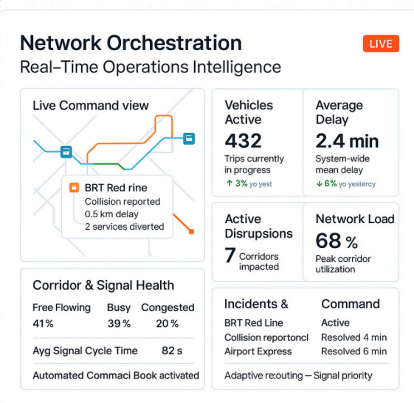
Network Orchestration

LIVE

Real-Time Operations Intelligence

Live Command view

BRT Red rine
Collision reported
0.5 km delay
2 services diverted

Vehicles Active
432
Trips currently in progress
↑ 3% yo yest

Average Delay
2.4 min
System-wide mean delay
↓ 6% yo yestercy

Active Disrupsions
7 Corridors impacted

Network Load
68 %
Peak corridor utilization

Corridor & Signal Health

| Free Flowing | Busy | Congested |
|---|---|---|
| 41% | 39 % | 20 % |

Ayg Signal Cycle Time 82 s

Automated Commaci Book activated

| Incidents & | Command |
|---|---|
| BRT Red Line | Active |
| Collision reportoncl | Resolved 4 min |
| Airport Express | Resolved 6 min |

Adaptive rerouting — Signal priority